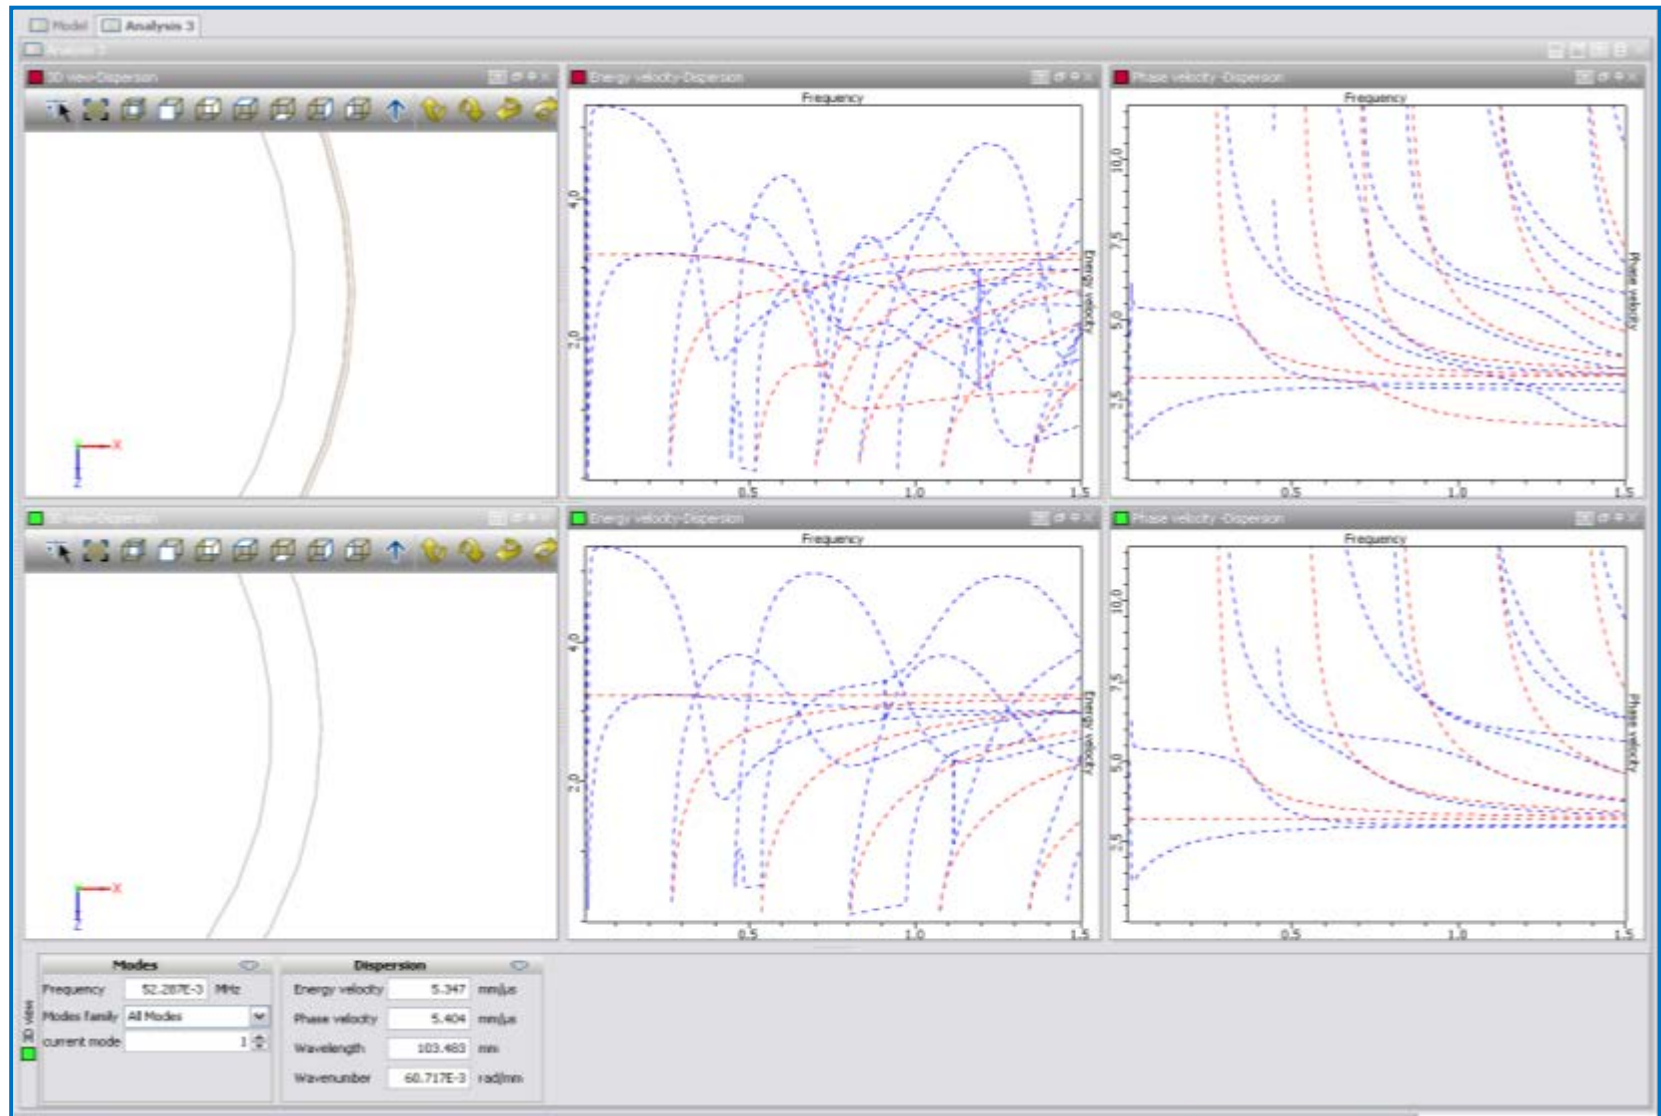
Model Analysis 3

Analysis 3

3D view-Dispersion

Energy velocity-Dispersion

Frequency

4.0

2.0

0.5 1.0 1.5

Energy velocity

Phase velocity -Dispersion

Frequency

10.0

7.5

5.0

2.5

0.5 1.0 1.5

Phase velocity

3D view-Dispersion

Energy velocity-Dispersion

Frequency

4.0

2.0

0.5 1.0 1.5

Energy velocity

Phase velocity -Dispersion

Frequency

10.0

7.5

5.0

2.5

0.5 1.0 1.5

Phase velocity

Modes

Frequency 52.287E-3 MHz

Modes family All Modes

current mode 1

Dispersion

Energy velocity 5.347 mm/µs

Phase velocity 5.404 mm/µs

Wavelength 103.483 mm

Wavenumber 60.717E-3 rad/mm

3D view